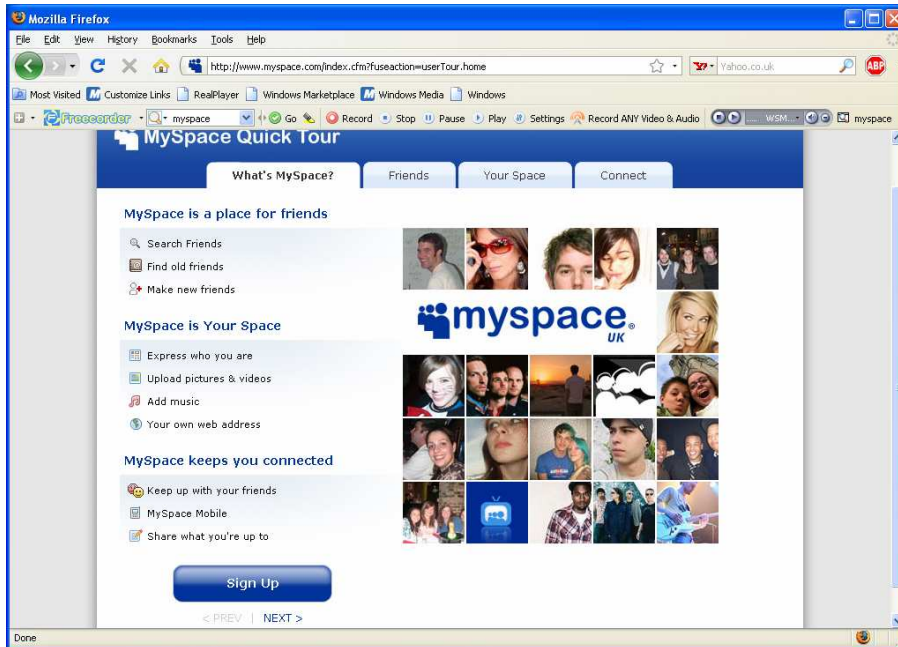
Mozilla Firefox

File Edit View History Bookmarks Tools Help

http://www.myspace.com/index.cfm?fuseaction=userTour.home

Yahoo.co.uk

Most Visited Customize Links RealPlayer Windows Marketplace Windows Media Windows

Freecorder myspace Go Record Stop Pause Play Settings Record ANY Video & Audio WSM... myspace

MySpace Quick Tour

What's MySpace? Friends Your Space Connect

MySpace is a place for friends

Search Friends
Find old friends
Make new friends

MySpace is Your Space

Express who you are
Upload pictures & videos
Add music
Your own web address

MySpace keeps you connected

Keep up with your friends
MySpace Mobile
Share what you're up to

myspace UK

Sign Up

< PREV | NEXT >

Done